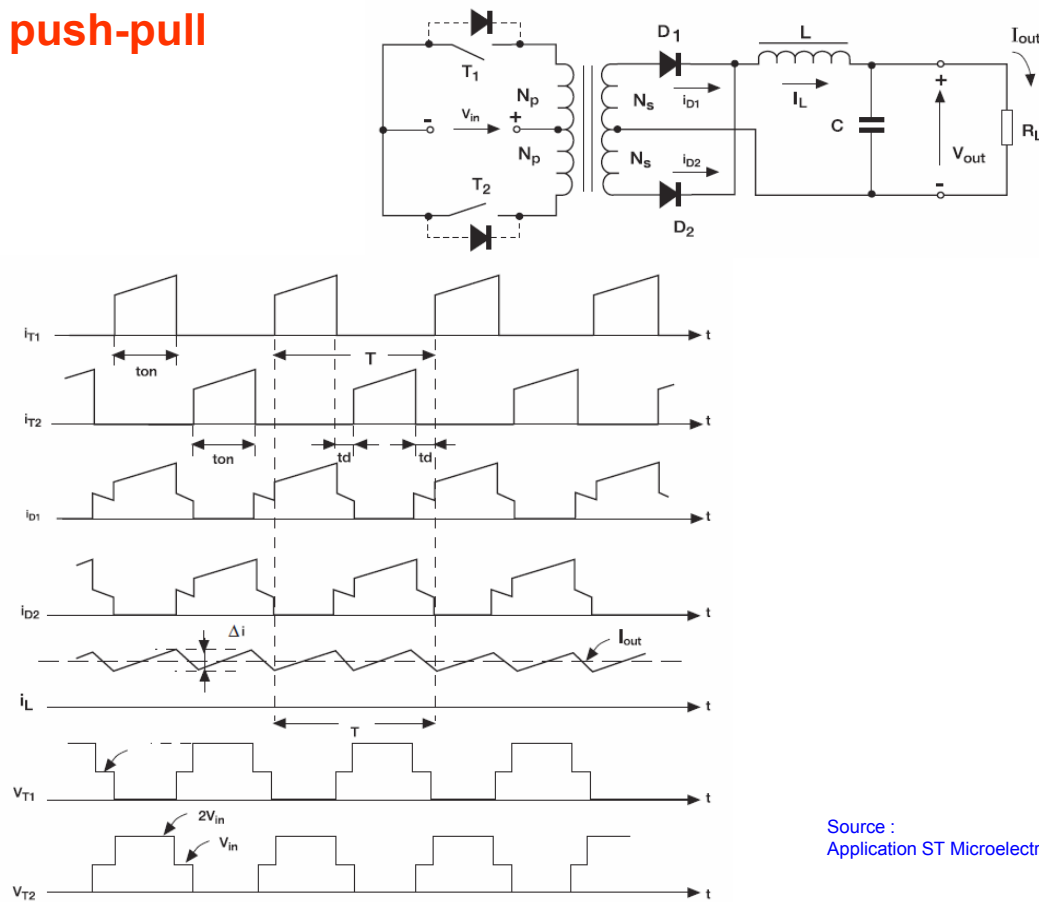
push-pull

$T_1$
$D_1$
L
$I_{out}$
- $V_{in}$ +
$N_p$
$N_s$
$i_{D1}$
$I_L$
C
+
$V_{out}$
-
$R_L$
$N_p$
$N_s$
$i_{D2}$
$T_2$
$D_2$

$i_{T1}$
ton
T
t
$i_{T2}$
ton
td
td
t
$i_{D1}$
t
$i_{D2}$
t
$\Delta i$
$I_{out}$
$i_L$
t
T
$V_{T1}$
t
$2V_{in}$
$V_{in}$
$V_{T2}$
t

Source :
Application ST Microelectr